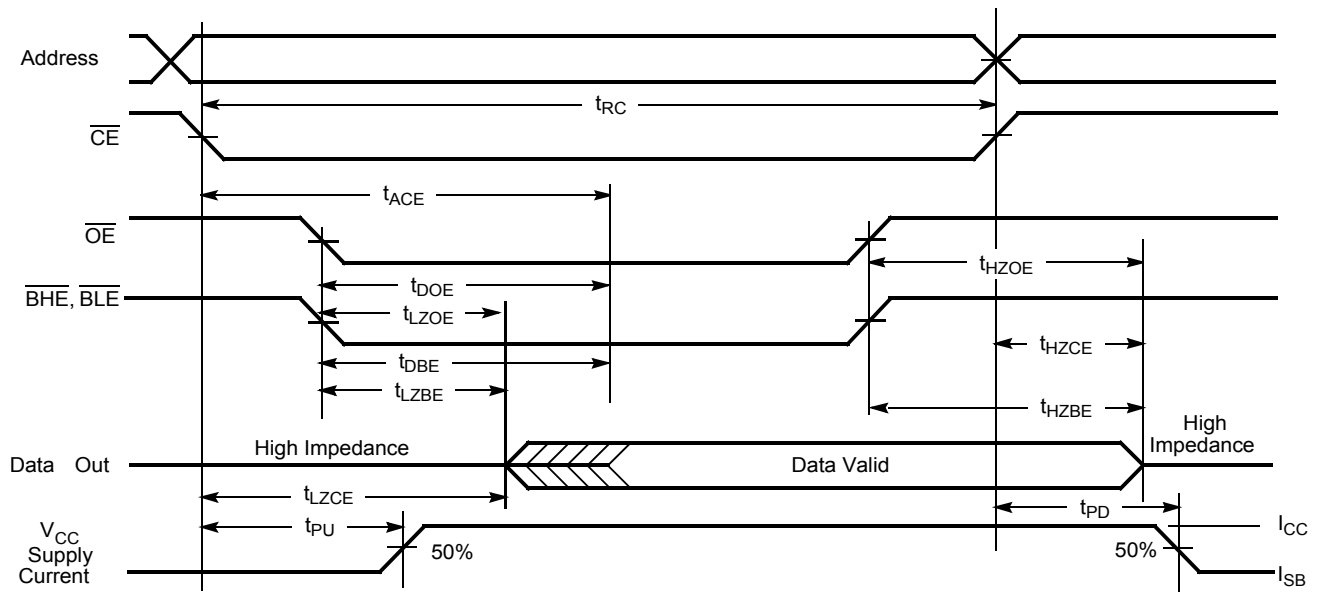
Address

$t_{RC}$

$\overline{CE}$

$t_{ACE}$

$\overline{OE}$

$t_{HZOE}$

$t_{DOE}$

$\overline{BHE}$, $\overline{BLE}$

$t_{LZOE}$

$t_{HZCE}$

$t_{DBE}$

$t_{LZBE}$

$t_{HZBE}$

High Impedance

Data Valid

High Impedance

Data Out

$t_{LZCE}$

$t_{PD}$

$V_{CC}$ Supply Current

$t_{PU}$

50%

50%

$I_{CC}$

$I_{SB}$